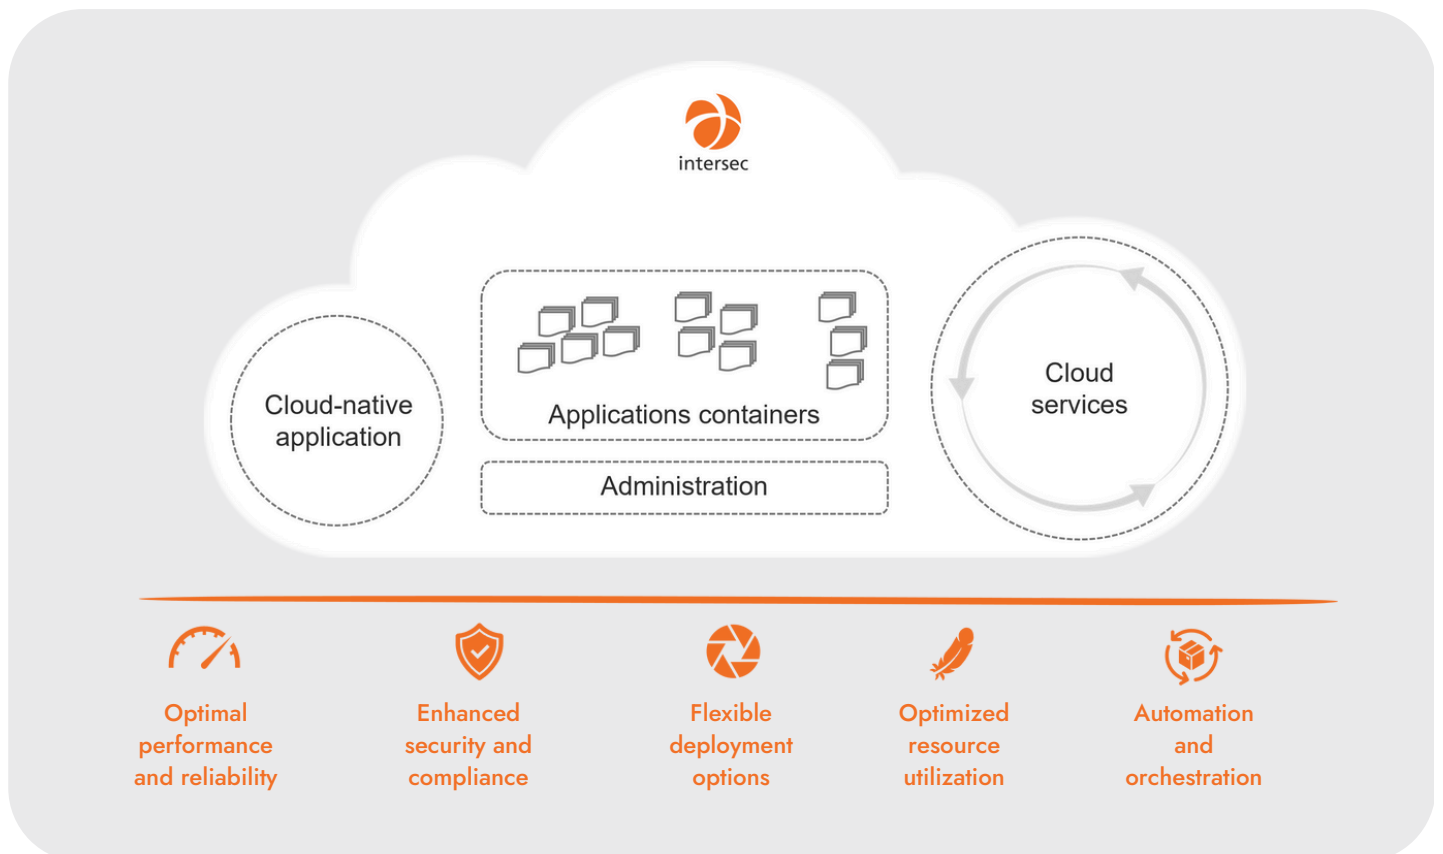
intersec

Cloud-native application

Applications containers

Administration

Cloud services

Optimal performance and reliability

Enhanced security and compliance

Flexible deployment options

Optimized resource utilization

Automation and orchestration